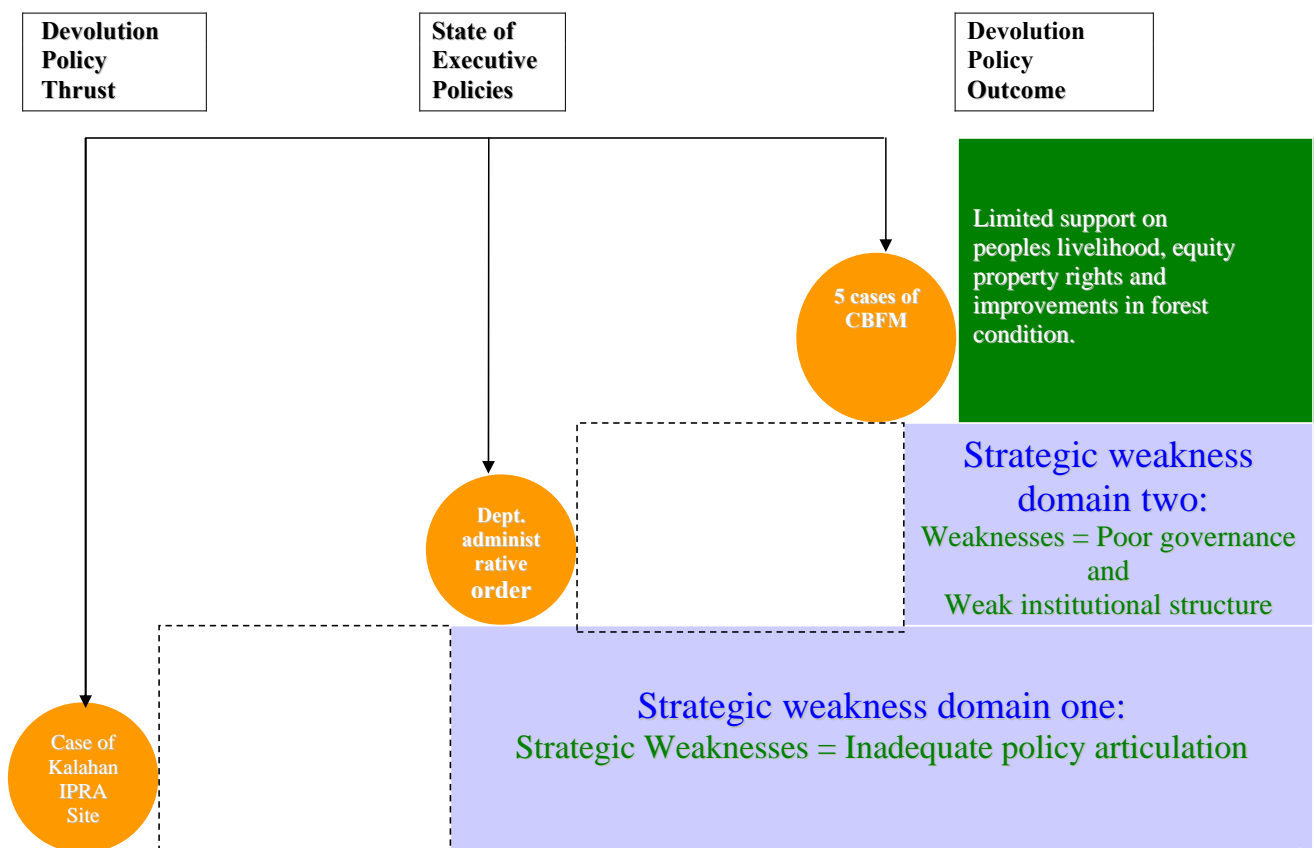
Devolution Policy Thrust

State of Executive Policies

Devolution Policy Outcome

5 cases of CBFM

Limited support on peoples livelihood, equity property rights and improvements in forest condition.

Dept. administrative order

Strategic weakness domain two:
Weaknesses = Poor governance and Weak institutional structure

Case of Kalahan IPRA Site

Strategic weakness domain one:
Strategic Weaknesses = Inadequate policy articulation